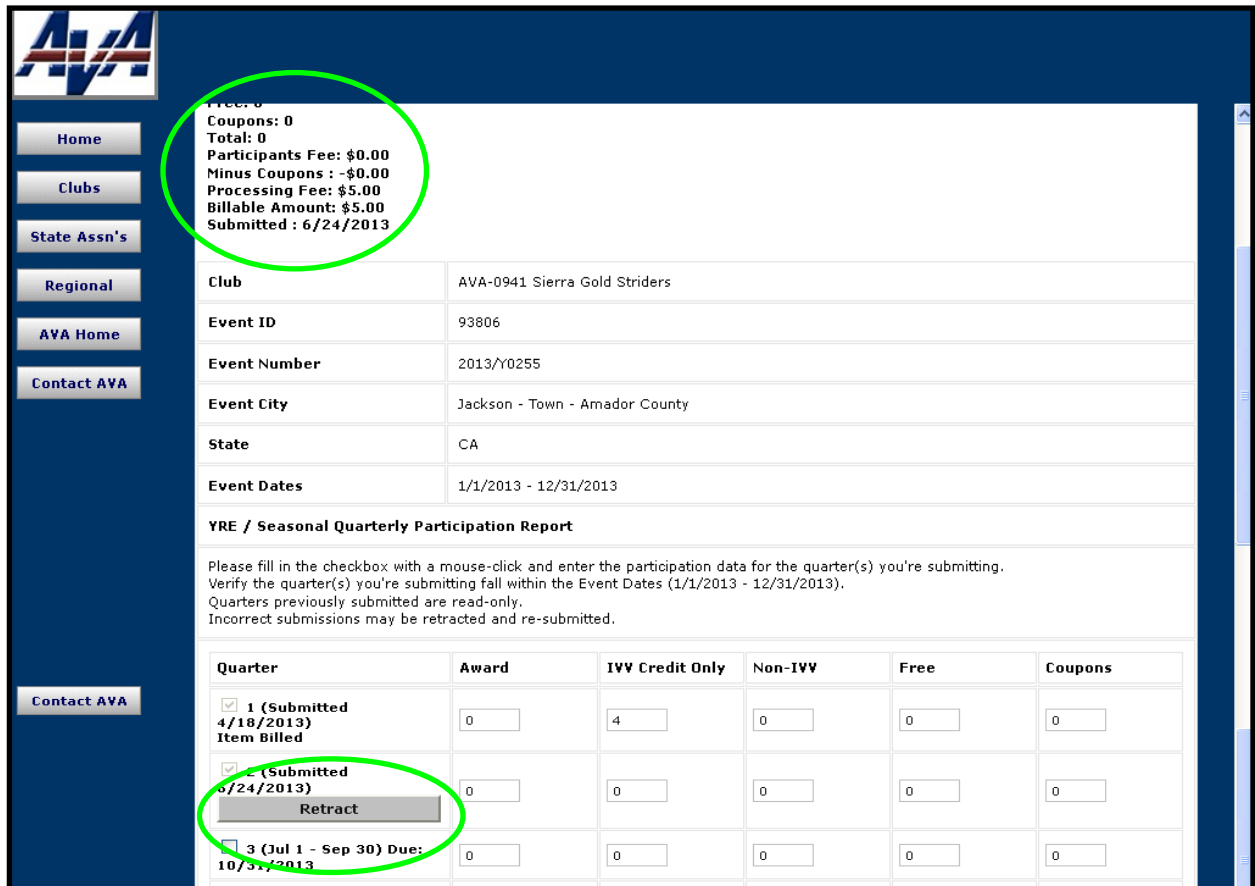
AVA

Home
Clubs
State Assn's
Regional
AVA Home
Contact AVA

Free: 0
Coupons: 0
Total: 0
Participants Fee: $0.00
Minus Coupons : -$0.00
Processing Fee: $5.00
Billable Amount: $5.00
Submitted : 6/24/2013

| Club | AVA-0941 Sierra Gold Striders |
|---|---|
| Event ID | 93806 |
| Event Number | 2013/Y0255 |
| Event City | Jackson - Town - Amador County |
| State | CA |
| Event Dates | 1/1/2013 - 12/31/2013 |

YRE / Seasonal Quarterly Participation Report

Please fill in the checkbox with a mouse-click and enter the participation data for the quarter(s) you're submitting.
Verify the quarter(s) you're submitting fall within the Event Dates (1/1/2013 - 12/31/2013).
Quarters previously submitted are read-only.
Incorrect submissions may be retracted and re-submitted.

Contact AVA

| Quarter | Award | IVV Credit Only | Non-IVV | Free | Coupons |
|---|---|---|---|---|---|
| 1 (Submitted 4/18/2013) Item Billed | 0 | 4 | 0 | 0 | 0 |
| 2 (Submitted 6/24/2013) Retract | 0 | 0 | 0 | 0 | 0 |
| 3 (Jul 1 - Sep 30) Due: 10/31/2013 | 0 | 0 | 0 | 0 | 0 |